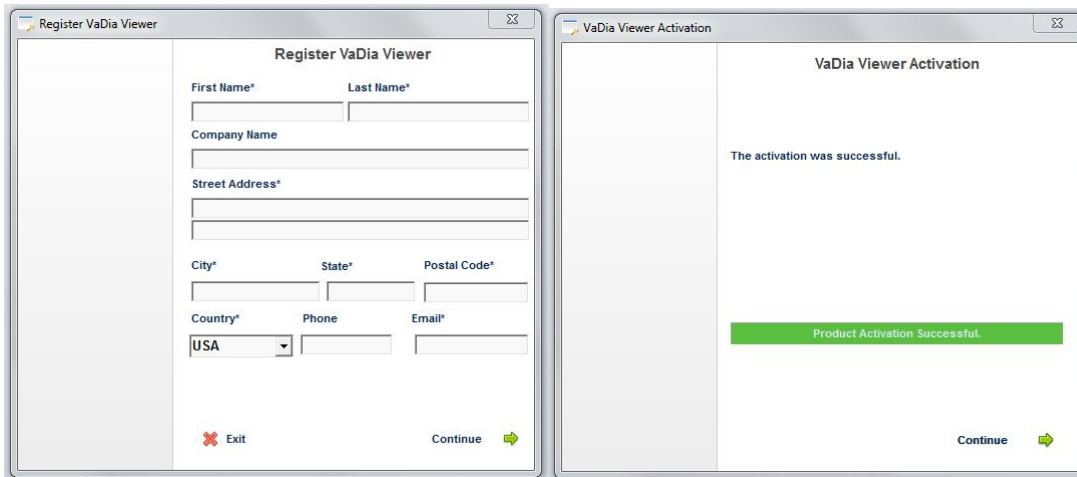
Register VaDia Viewer

Register VaDia Viewer

First Name*

Last Name*

Company Name

Street Address*

City*

State*

Postal Code*

Country*

Phone

Email*

USA

Exit

Continue

VaDia Viewer Activation

VaDia Viewer Activation

The activation was successful.

Product Activation Successful.

Continue